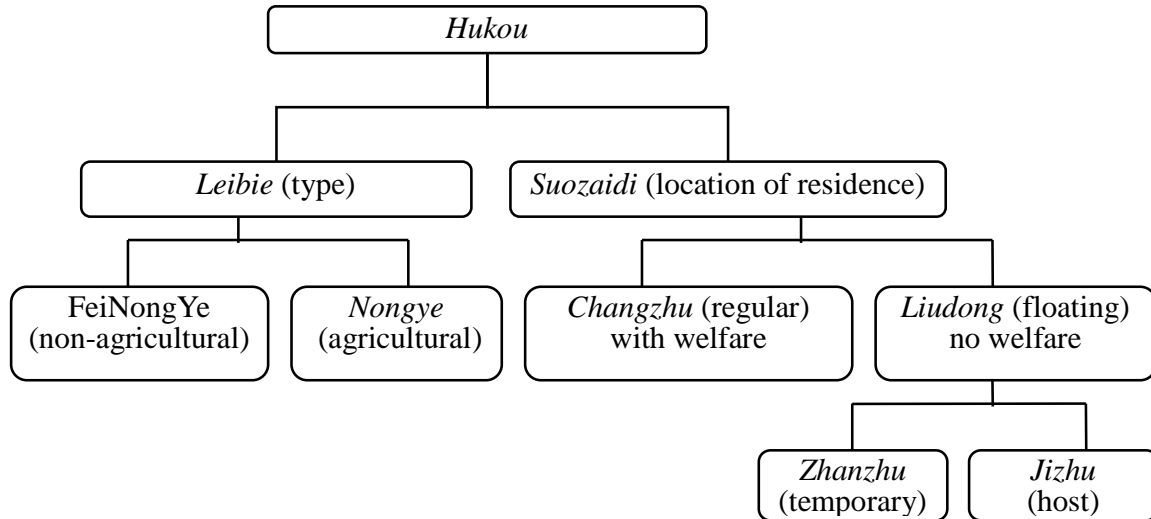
Hukou

Leibie (type)

Suozaidi (location of residence)

FeiNongYe (non-agricultural)

Nongye (agricultural)

Changzhu (regular) with welfare

Liudong (floating) no welfare

Zhanzhu (temporary)

Jizhu (host)